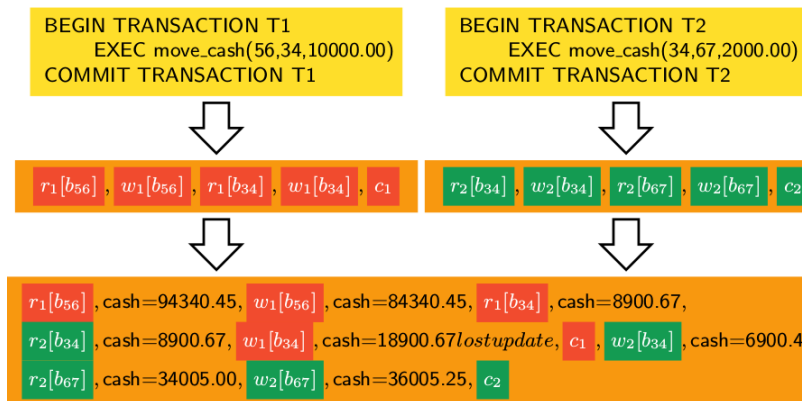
BEGIN TRANSACTION T1
EXEC move_cash(56,34,10000.00)
COMMIT TRANSACTION T1

BEGIN TRANSACTION T2
EXEC move_cash(34,67,2000.00)
COMMIT TRANSACTION T2

$r_1[b_{56}]$, $w_1[b_{56}]$, $r_1[b_{34}]$, $w_1[b_{34}]$, $c_1$

$r_2[b_{34}]$, $w_2[b_{34}]$, $r_2[b_{67}]$, $w_2[b_{67}]$, $c_2$

$r_1[b_{56}]$, cash=94340.45, $w_1[b_{56}]$, cash=84340.45, $r_1[b_{34}]$, cash=8900.67,
$r_2[b_{34}]$, cash=8900.67, $w_1[b_{34}]$, cash=18900.67$lostupdate$, $c_1$, $w_2[b_{34}]$, cash=6900.4
$r_2[b_{67}]$, cash=34005.00, $w_2[b_{67}]$, cash=36005.25, $c_2$